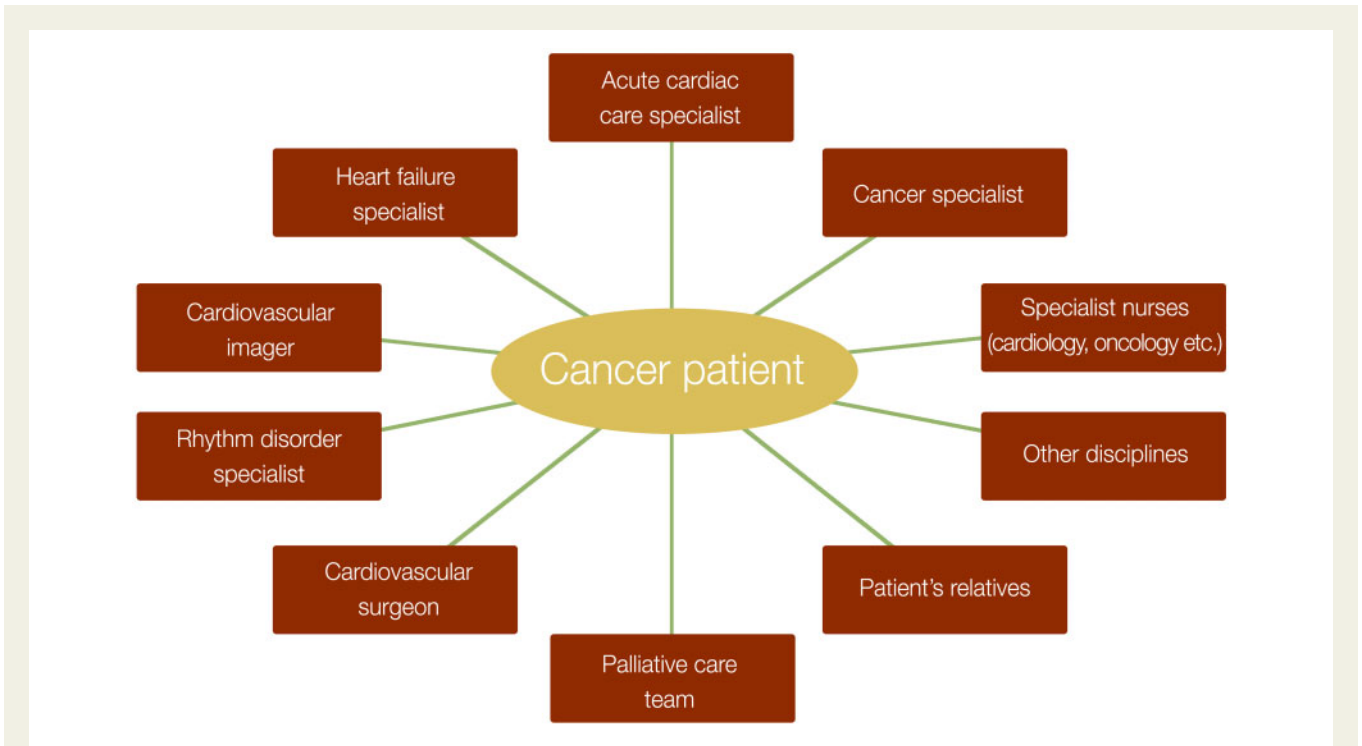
Acute cardiac care specialist

Heart failure specialist

Cancer specialist

Cardiovascular imager

Specialist nurses (cardiology, oncology etc.)

Cancer patient

Rhythm disorder specialist

Other disciplines

Cardiovascular surgeon

Patient's relatives

Palliative care team